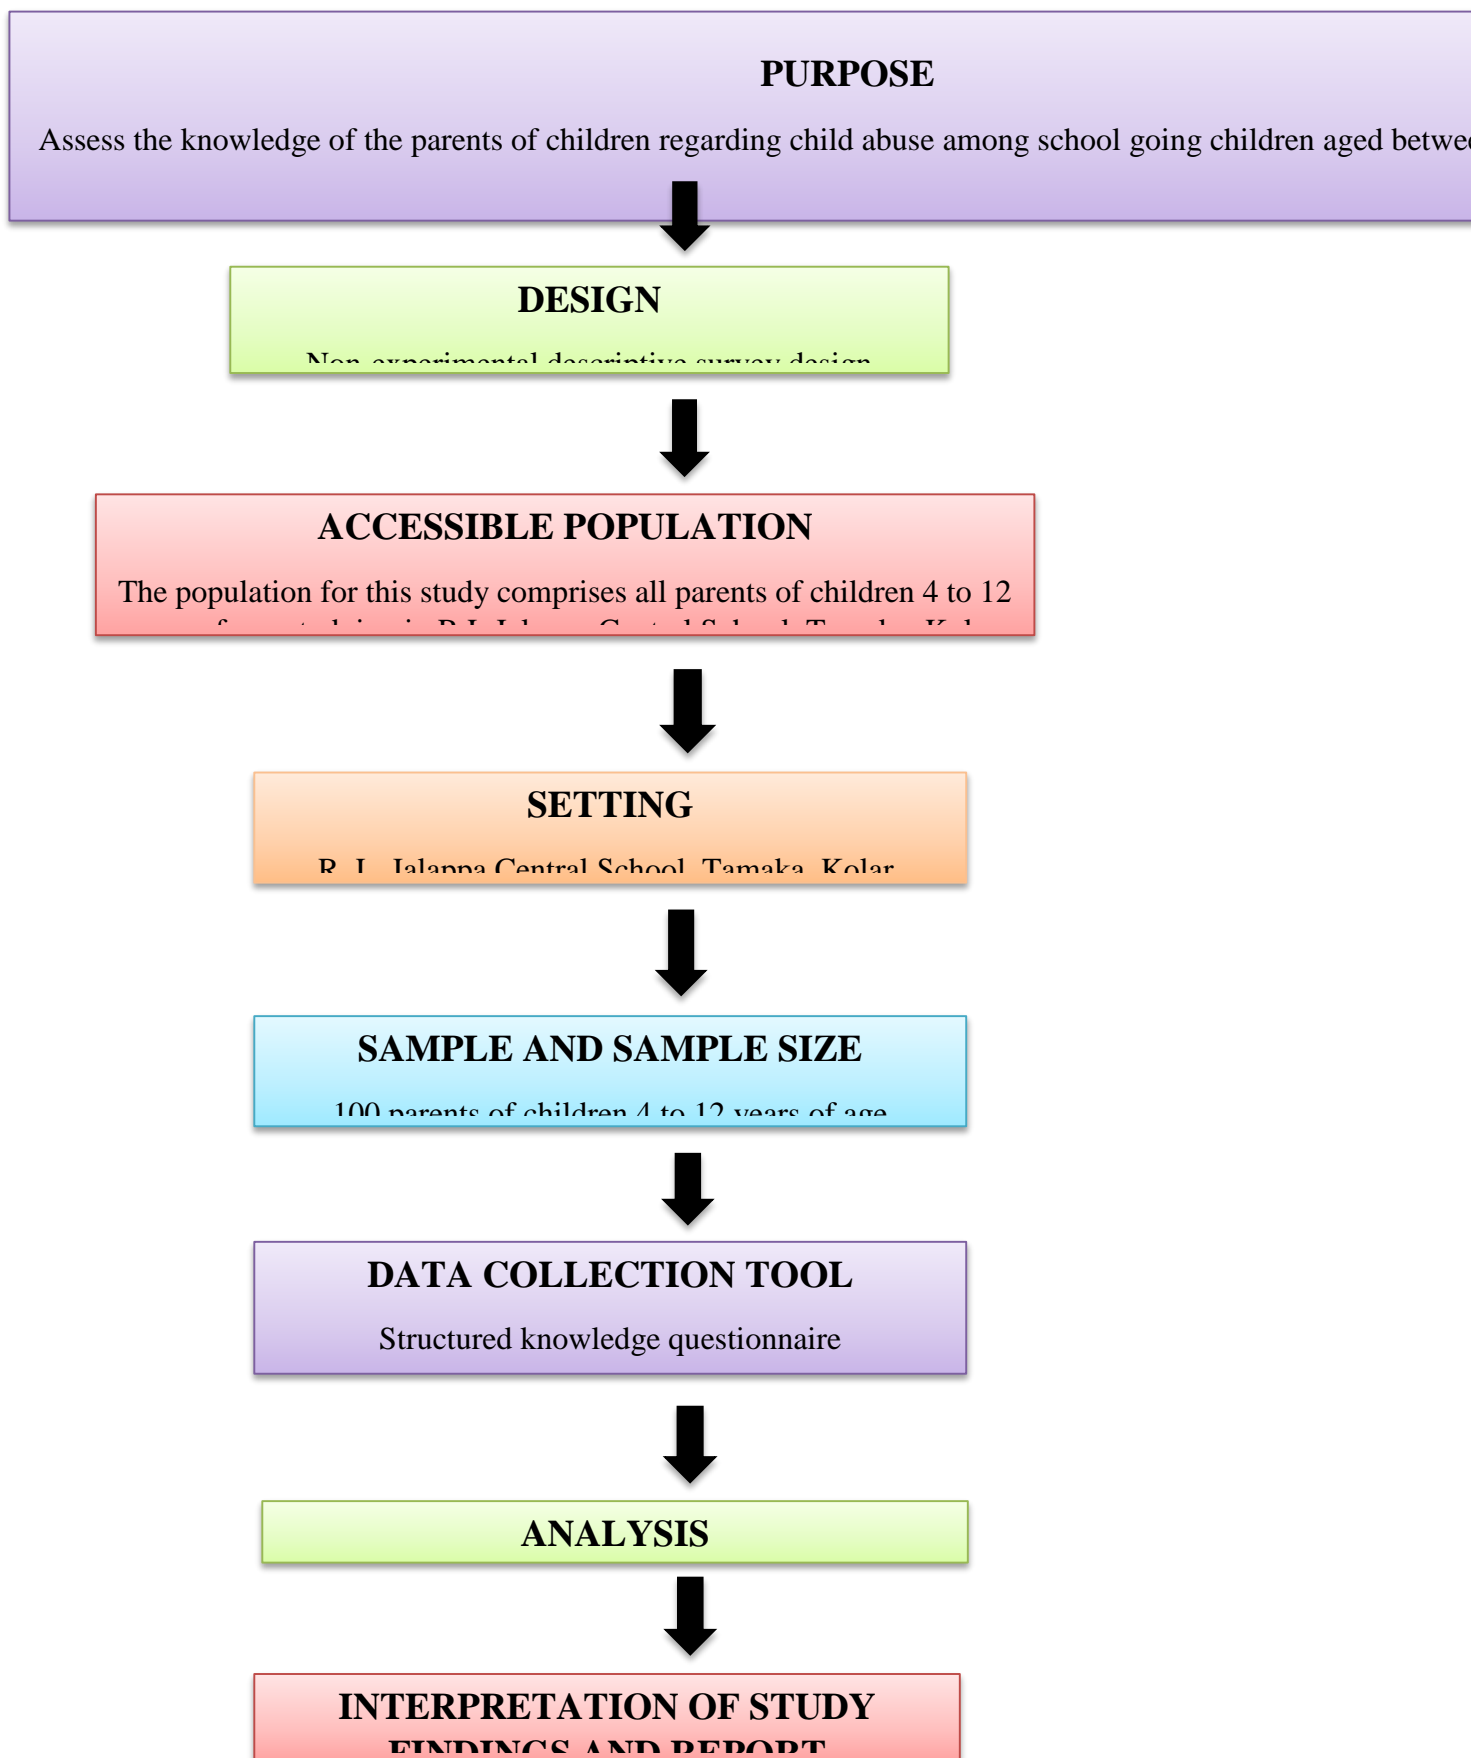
PURPOSE

Assess the knowledge of the parents of children regarding child abuse among school going children aged betwe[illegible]

DESIGN

Non experimental descriptive survey design

ACCESSIBLE POPULATION

The population for this study comprises all parents of children 4 to 12 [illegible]

SETTING

R. L. Jalappa Central School, Tamaka, Kolar

SAMPLE AND SAMPLE SIZE

100 parents of children 4 to 12 years of age

DATA COLLECTION TOOL

Structured knowledge questionnaire

ANALYSIS

INTERPRETATION OF STUDY FINDINGS AND REPORT